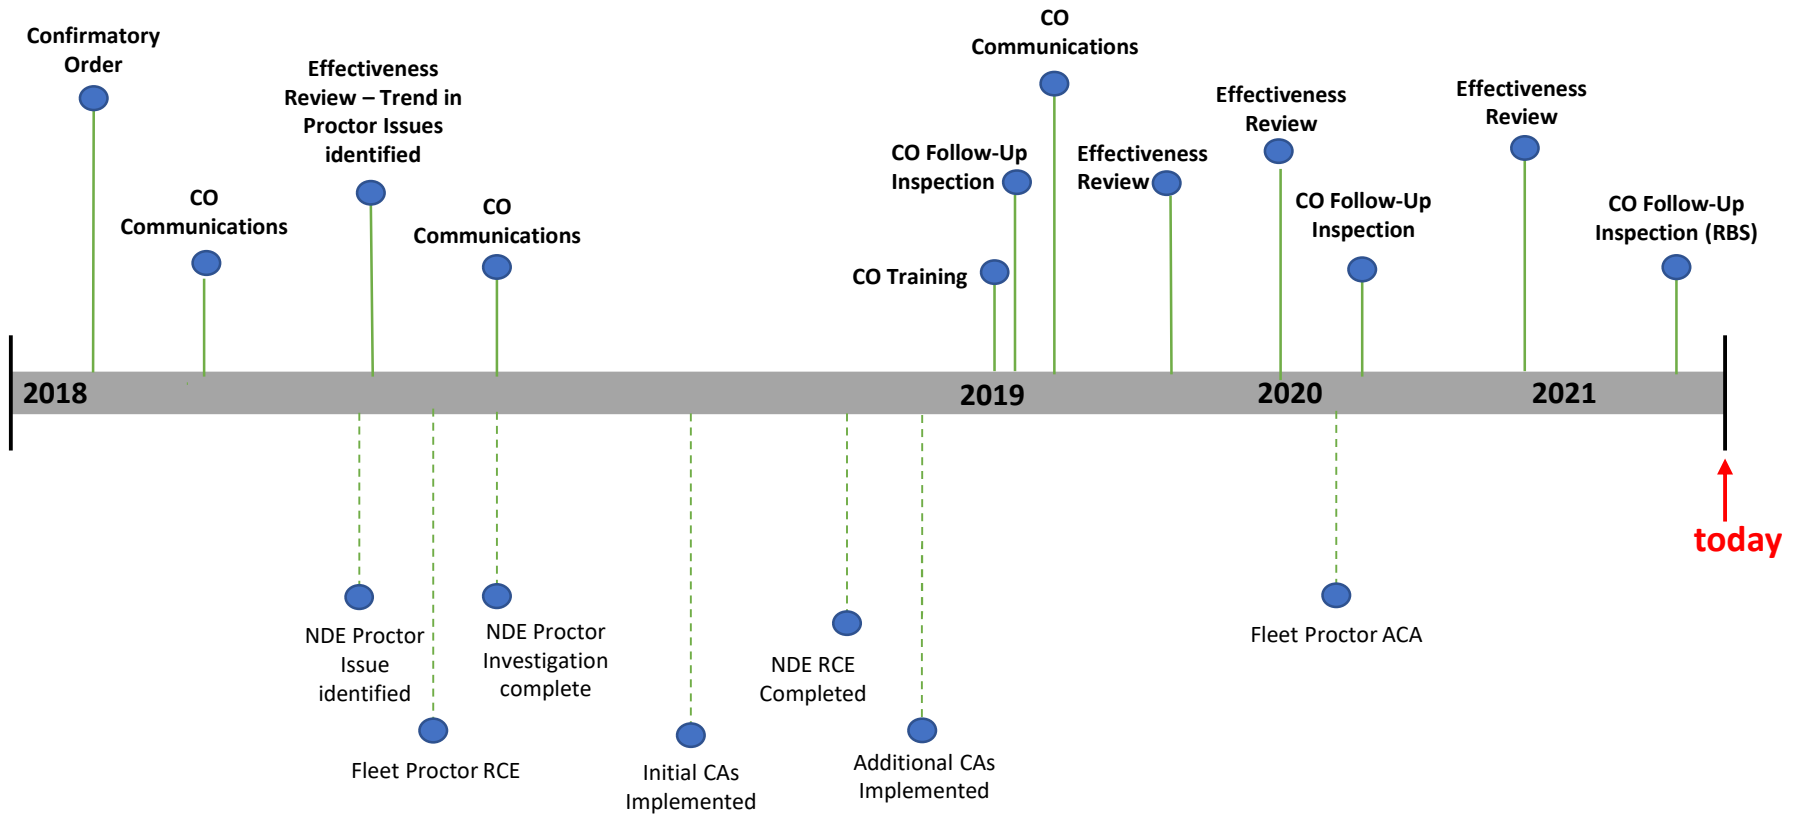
Confirmatory Order

CO Communications

Effectiveness Review – Trend in Proctor Issues identified

CO Communications

CO Training

CO Follow-Up Inspection

CO Communications

Effectiveness Review

Effectiveness Review

CO Follow-Up Inspection

Effectiveness Review

CO Follow-Up Inspection (RBS)

2018

2019

2020

2021

today

NDE Proctor Issue identified

Fleet Proctor RCE

NDE Proctor Investigation complete

Initial CAs Implemented

NDE RCE Completed

Additional CAs Implemented

Fleet Proctor ACA